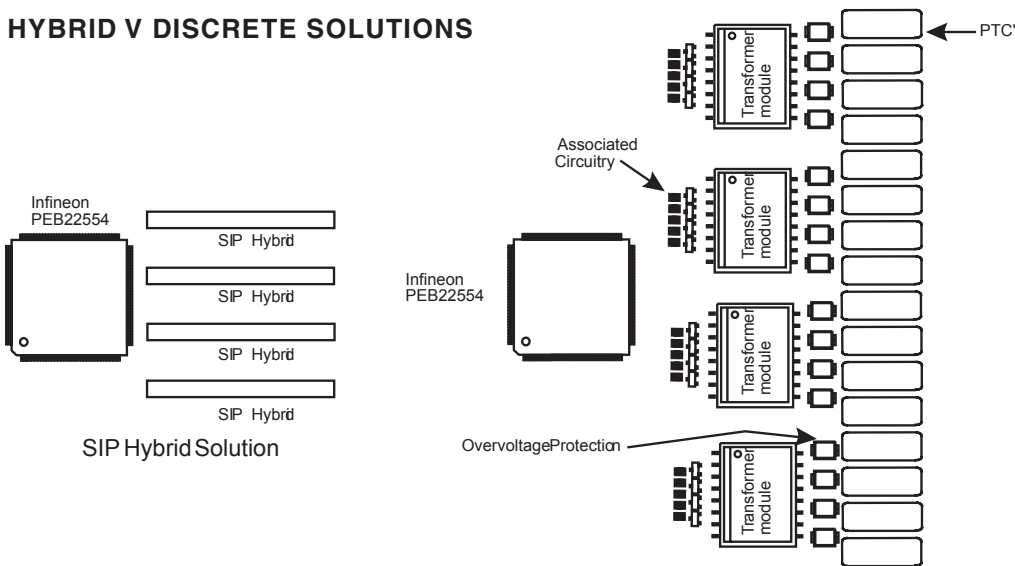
HYBRID V DISCRETE SOLUTIONS

Infineon PEB22554

SIP Hybrid

SIP Hybrid

SIP Hybrid

SIP Hybrid

SIP Hybrid Solution

PTC'

Associated Circuitry

Transformer module

Transformer module

Infineon PEB22554

Transformer module

OvervoltageProtection

Transformer module